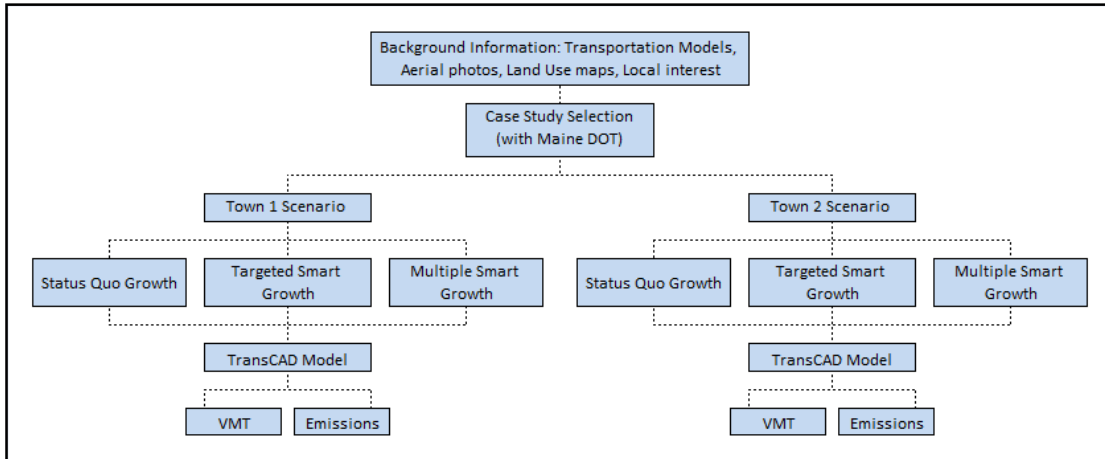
Background Information: Transportation Models, Aerial photos, Land Use maps, Local interest

Case Study Selection (with Maine DOT)

Town 1 Scenario

Status Quo Growth

Targeted Smart Growth

Multiple Smart Growth

TransCAD Model

VMT

Emissions

Town 2 Scenario

Status Quo Growth

Targeted Smart Growth

Multiple Smart Growth

TransCAD Model

VMT

Emissions